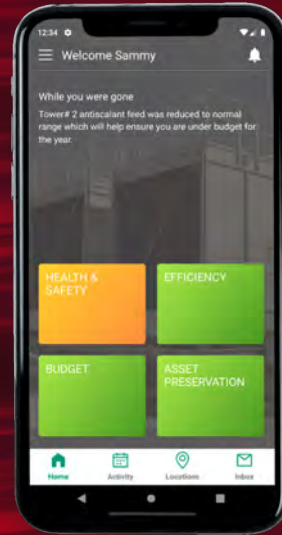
12:34

Welcome Sammy

While you were gone

Tower# 2 antiscalant feed was reduced to normal range which will help ensure you are under budget for the year.

HEALTH & SAFETY

EFFICIENCY

BUDGET

ASSET PRESERVATION

Home

Activity

Locations

Inbox